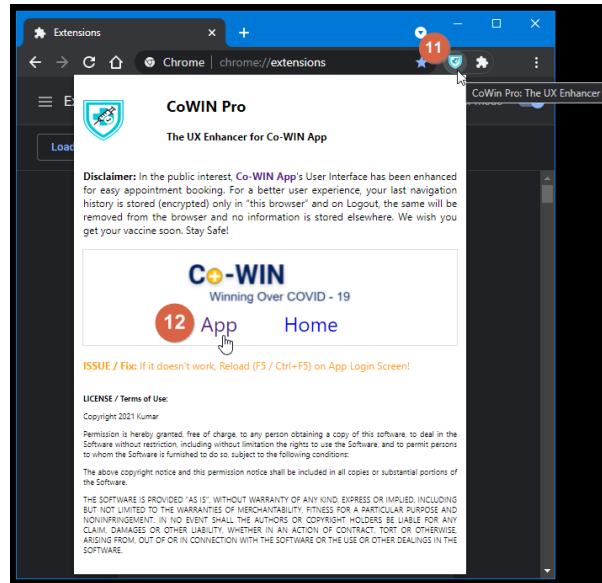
Extensions
+
Chrome | chrome://extensions
11
CoWin Pro: The UX Enhancer
Ex
Load

CoWIN Pro

The UX Enhancer for Co-WIN App

Disclaimer: In the public interest, Co-WIN App's User Interface has been enhanced for easy appointment booking. For a better user experience, your last navigation history is stored (encrypted) only in "this browser" and on Logout, the same will be removed from the browser and no information is stored elsewhere. We wish you get your vaccine soon. Stay Safe!

Co-WIN
Winning Over COVID - 19
12 App Home

ISSUE / Fix: If it doesn't work, Reload (F5 / Ctrl+F5) on App Login Screen!

LICENSE / Terms of Use:

Copyright 2021 Kumar

Permission is hereby granted, free of charge, to any person obtaining a copy of this software, to deal in the Software without restriction, including without limitation the rights to use the Software, and to permit persons to whom the Software is furnished to do so, subject to the following conditions:

The above copyright notice and this permission notice shall be included in all copies or substantial portions of the Software.

THE SOFTWARE IS PROVIDED "AS IS", WITHOUT WARRANTY OF ANY KIND, EXPRESS OR IMPLIED, INCLUDING BUT NOT LIMITED TO THE WARRANTIES OF MERCHANTABILITY, FITNESS FOR A PARTICULAR PURPOSE AND NONINFRINGEMENT. IN NO EVENT SHALL THE AUTHORS OR COPYRIGHT HOLDERS BE LIABLE FOR ANY CLAIM, DAMAGES OR OTHER LIABILITY, WHETHER IN AN ACTION OF CONTRACT, TORT OR OTHERWISE, ARISING FROM, OUT OF OR IN CONNECTION WITH THE SOFTWARE OR THE USE OR OTHER DEALINGS IN THE SOFTWARE.